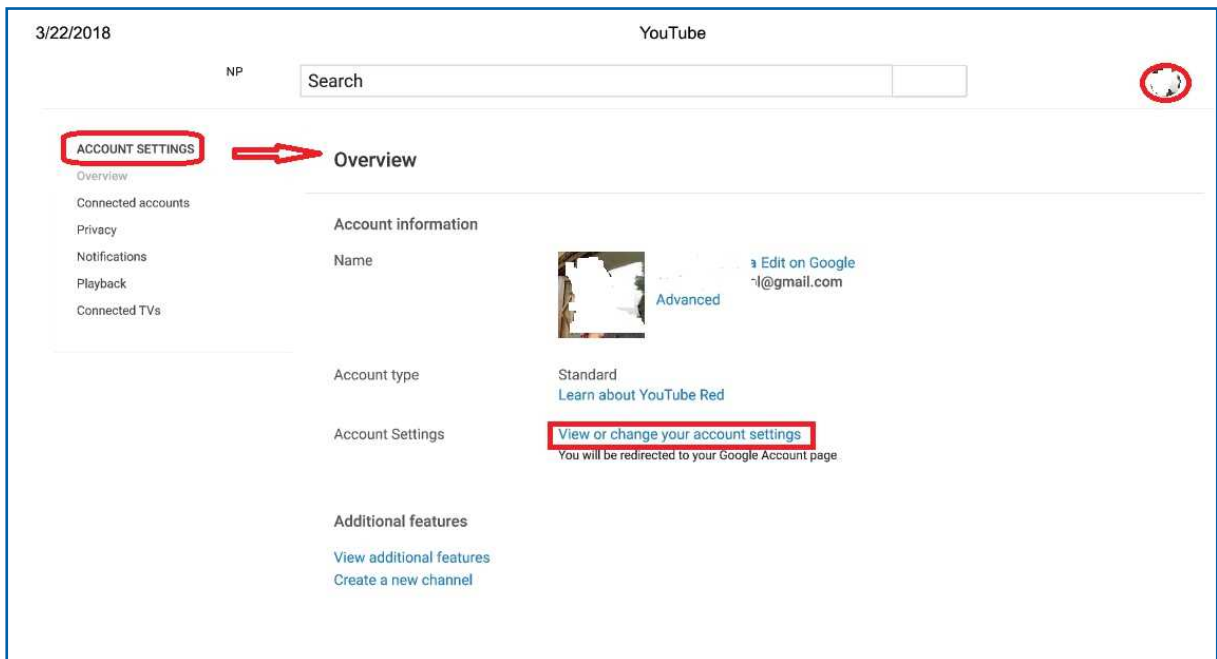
3/22/2018

YouTube

NP

Search

ACCOUNT SETTINGS

Overview

Connected accounts

Privacy

Notifications

Playback

Connected TVs

Overview

Account information

Name

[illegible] Edit on Google
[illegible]@gmail.com
Advanced

Account type

Standard
Learn about YouTube Red

Account Settings

View or change your account settings
You will be redirected to your Google Account page

Additional features

View additional features
Create a new channel